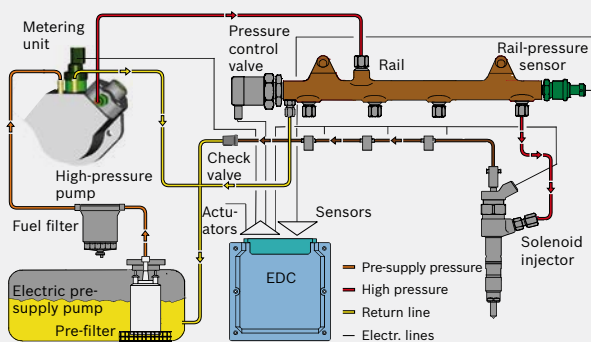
Metering unit

Pressure control valve

Rail

Rail-pressure sensor

Check valve

High-pressure pump

Fuel filter

Actuators

Sensors

Solenoid injector

EDC

Electric pre-supply pump

Pre-filter

Pre-supply pressure
High pressure
Return line
Electr. lines